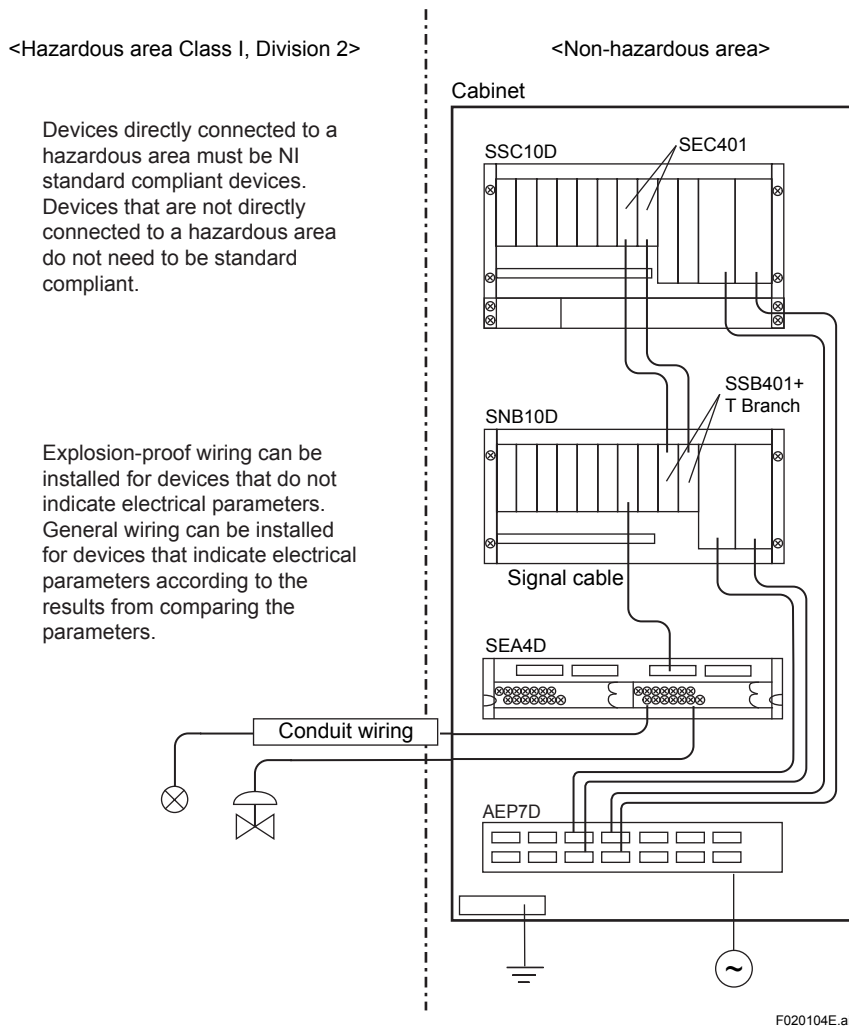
<Hazardous area Class I, Division 2>

<Non-hazardous area>

Cabinet

Devices directly connected to a hazardous area must be NI standard compliant devices. Devices that are not directly connected to a hazardous area do not need to be standard compliant.

SSC10D

SEC401

SSB401+ T Branch

SNB10D

Explosion-proof wiring can be installed for devices that do not indicate electrical parameters. General wiring can be installed for devices that indicate electrical parameters according to the results from comparing the parameters.

Signal cable

SEA4D

Conduit wiring

AEP7D

F020104E.ai